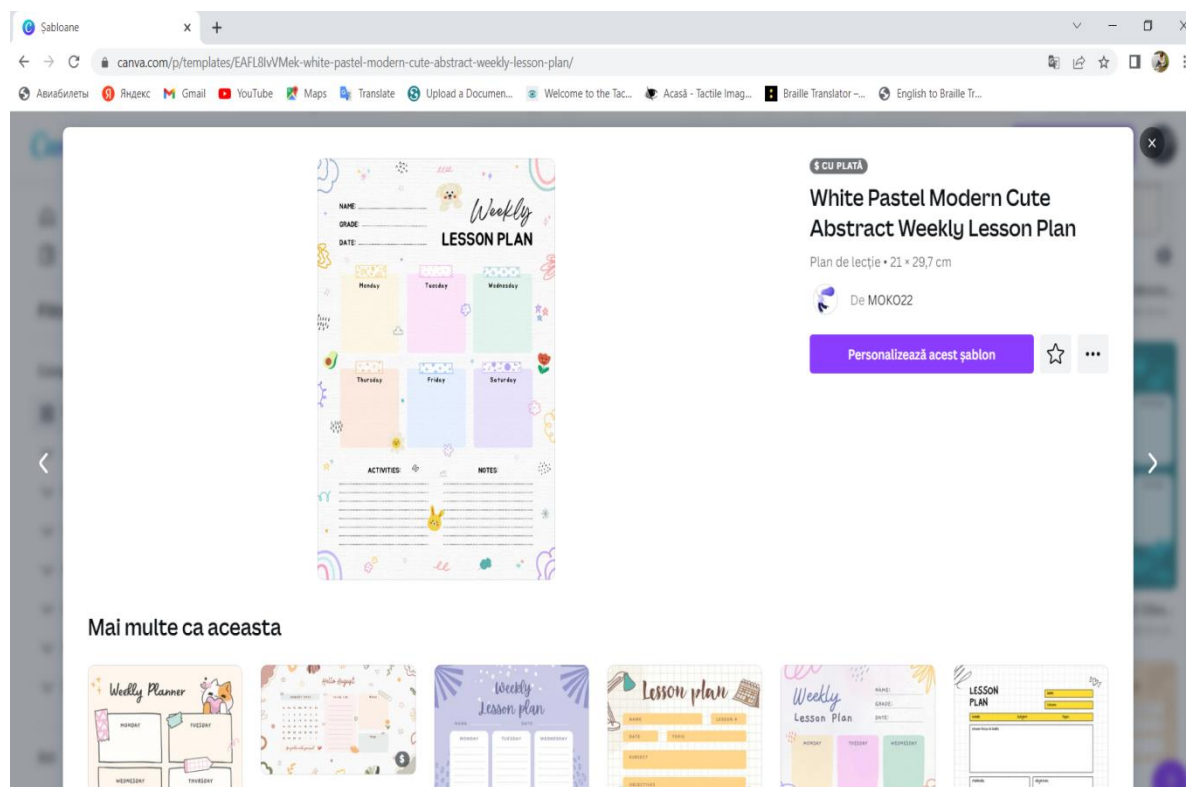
Şabloane × +

canva.com/p/templates/EAFL8IvVMek-white-pastel-modern-cute-abstract-weekly-lesson-plan/

Авиабилеты Яндекс Gmail YouTube Maps Translate Upload a Documen... Welcome to the Tac... Acasă - Tactile Imag... Braille Translator -... English to Braille Tr...

NAME:
GRADE:
DATE:
Weekly
LESSON PLAN
Monday
Tuesday
Wednesday
Thursday
Friday
Saturday
ACTIVITIES:
NOTES:

$ CU PLATĂ
White Pastel Modern Cute Abstract Weekly Lesson Plan
Plan de lecție • 21 × 29,7 cm
De MOKO22
Personalizează acest şablon

Mai multe ca aceasta

Weekly Planner
MONDAY
TUESDAY
WEDNESDAY
THURSDAY

Weekly Lesson plan
MONDAY
TUESDAY
WEDNESDAY

Lesson plan

Weekly Lesson Plan
NAME:
GRADE:
DATE:
MONDAY
TUESDAY
WEDNESDAY

LESSON PLAN